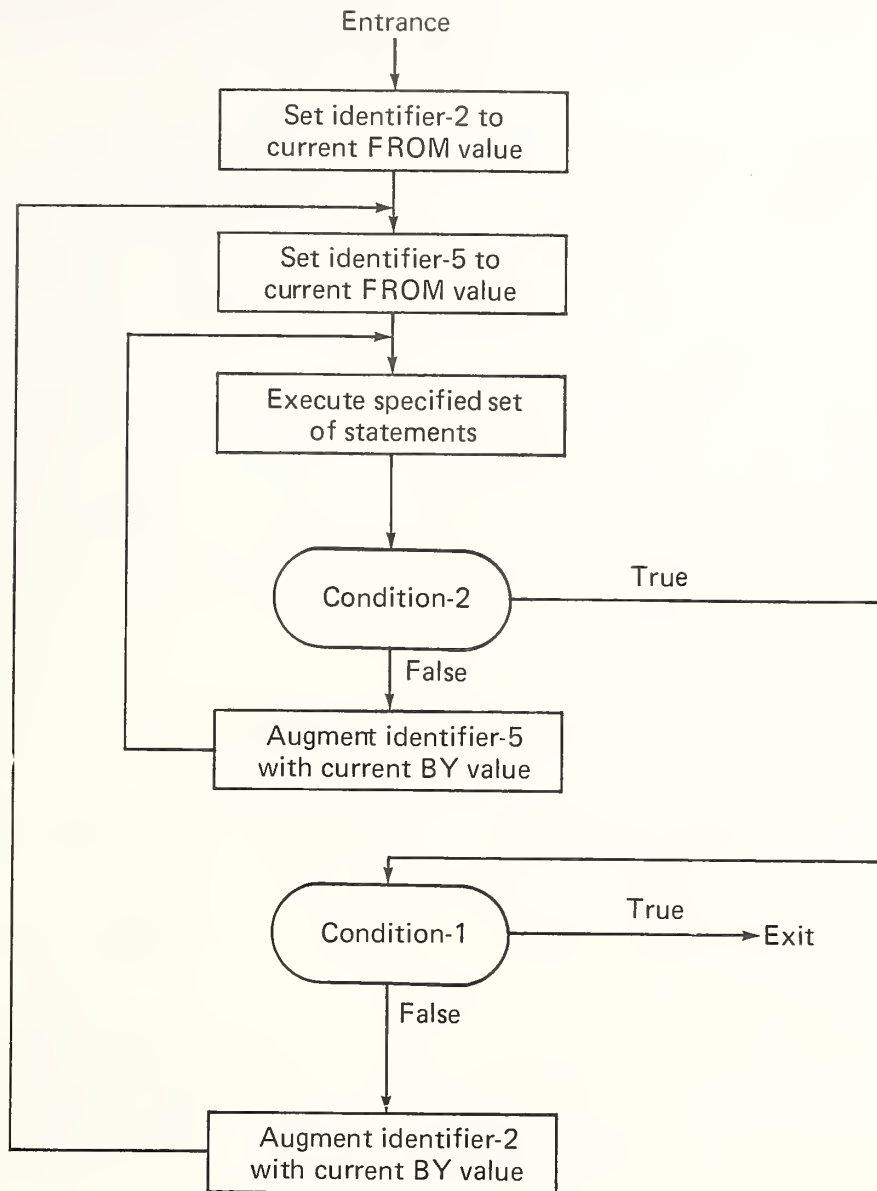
Entrance

Set identifier-2 to current FROM value

Set identifier-5 to current FROM value

Execute specified set of statements

Condition-2

True

False

Augment identifier-5 with current BY value

Condition-1

True

Exit

False

Augment identifier-2 with current BY value